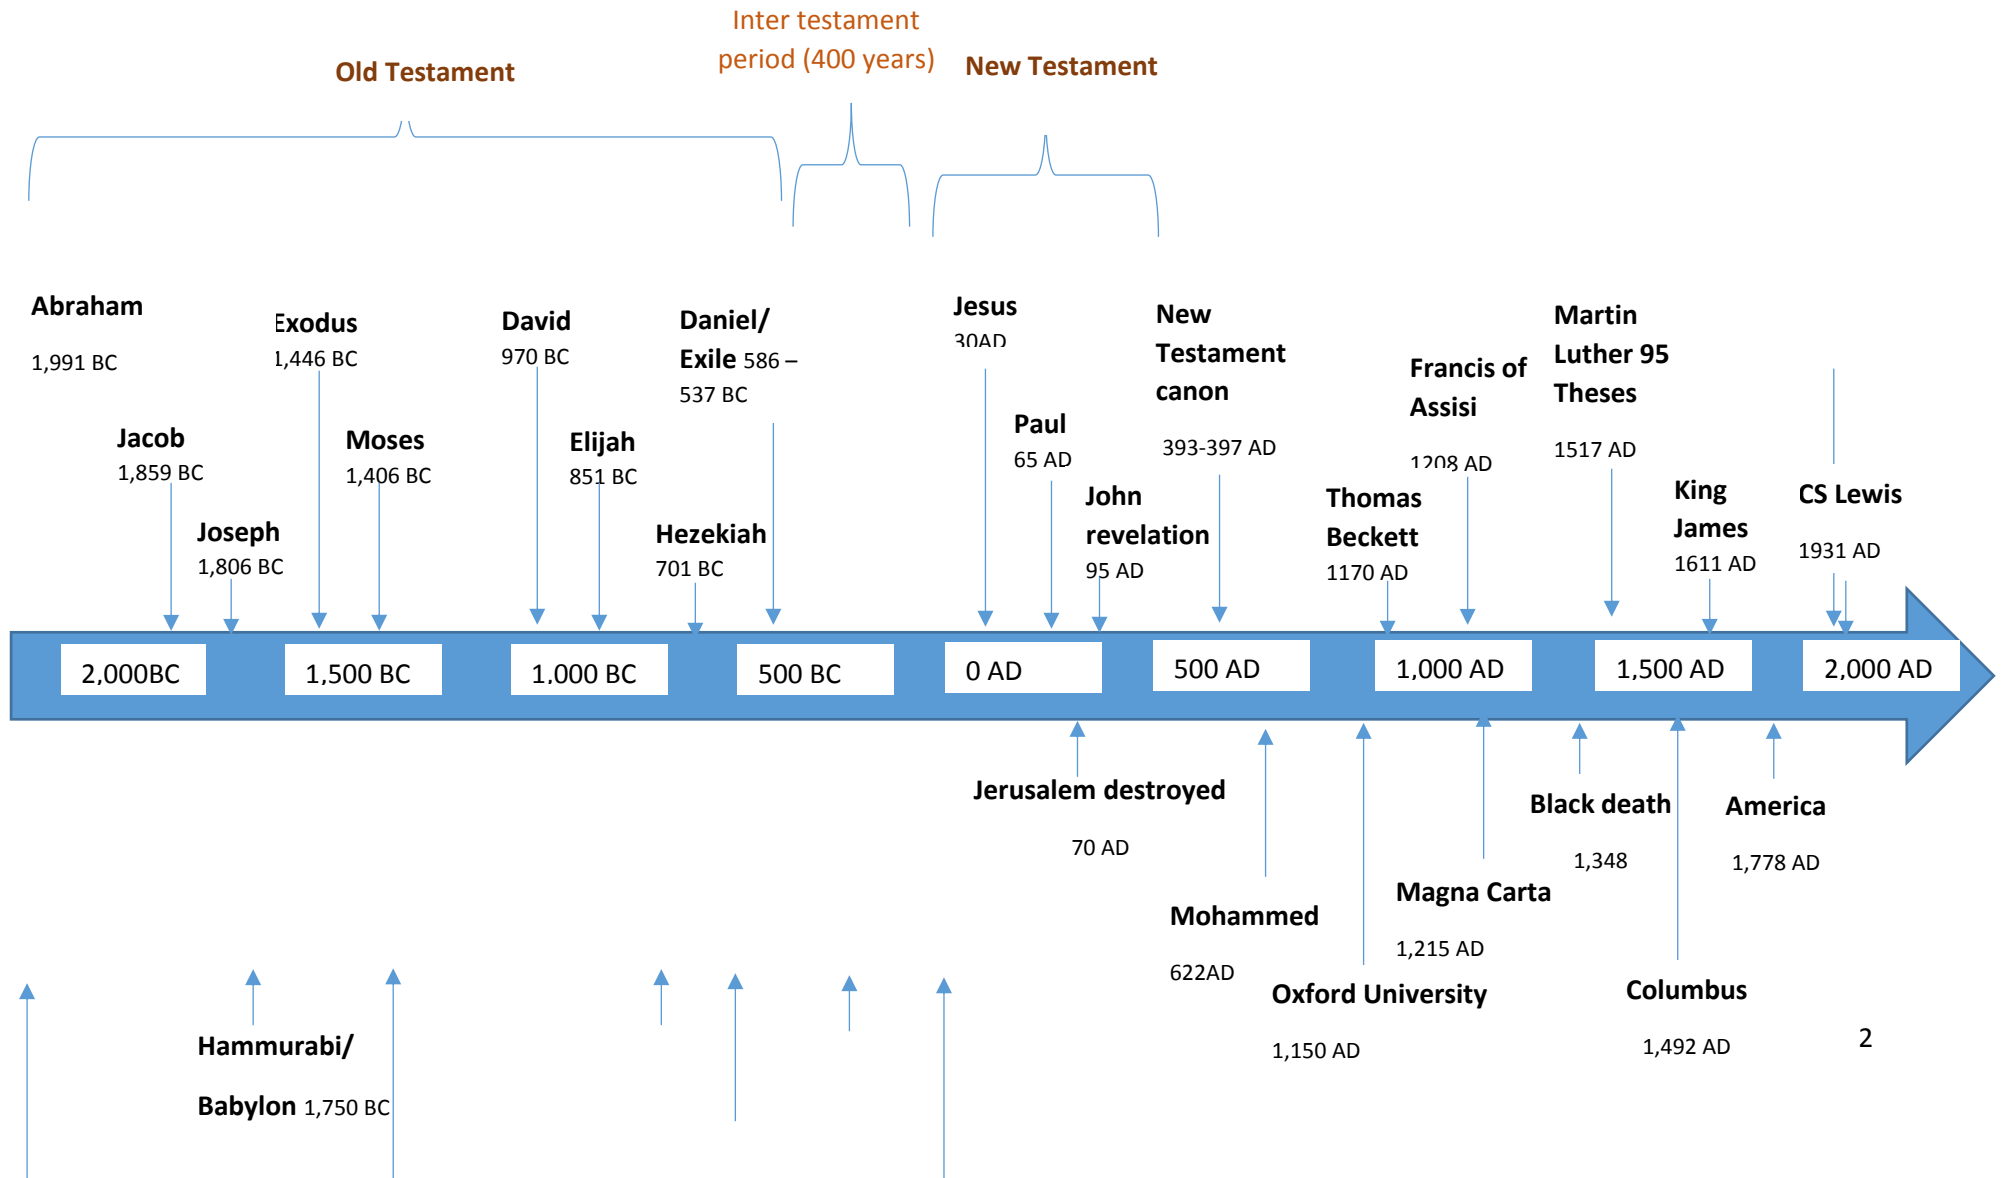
Old Testament

Inter testament period (400 years)

New Testament

Abraham

1,991 BC

Jacob
1,859 BC

Joseph
1,806 BC

Exodus
1,446 BC

Moses
1,406 BC

David
970 BC

Elijah
851 BC

Daniel/
Exile 586 – 537 BC

Hezekiah
701 BC

Jesus
30AD

Paul
65 AD

John revelation
95 AD

New Testament canon

393-397 AD

Thomas Beckett
1170 AD

Francis of Assisi

1208 AD

Martin Luther 95 Theses

1517 AD

King James
1611 AD

CS Lewis

1931 AD

2,000BC

1,500 BC

1,000 BC

500 BC

0 AD

500 AD

1,000 AD

1,500 AD

2,000 AD

Jerusalem destroyed

70 AD

Mohammed

622AD

Oxford University

1,150 AD

Magna Carta

1,215 AD

Black death

1,348

Columbus

1,492 AD

America

1,778 AD

Hammurabi/

Babylon 1,750 BC

2